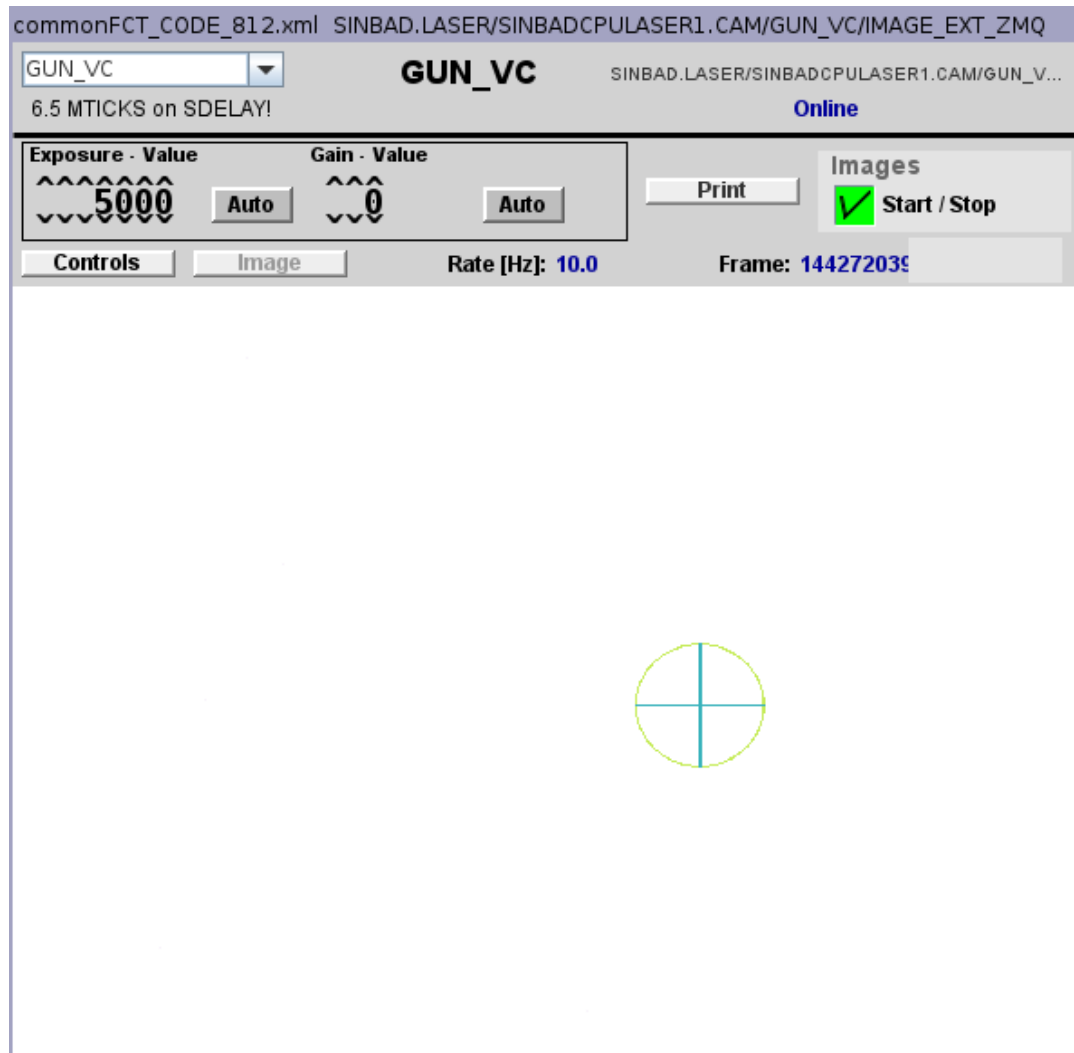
commonFCT_CODE_812.xml SINBAD.LASER/SINBADCPULASER1.CAM/GUN_VC/IMAGE_EXT_ZMQ

GUN_VC

GUN_VC

SINBAD.LASER/SINBADCPULASER1.CAM/GUN_V...

6.5 MTICKS on SDELAY!

Online

Exposure - Value

5000

Auto

Gain - Value

0

Auto

Print

Images

Start / Stop

Controls

Image

Rate [Hz]: 10.0

Frame: 14427203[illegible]